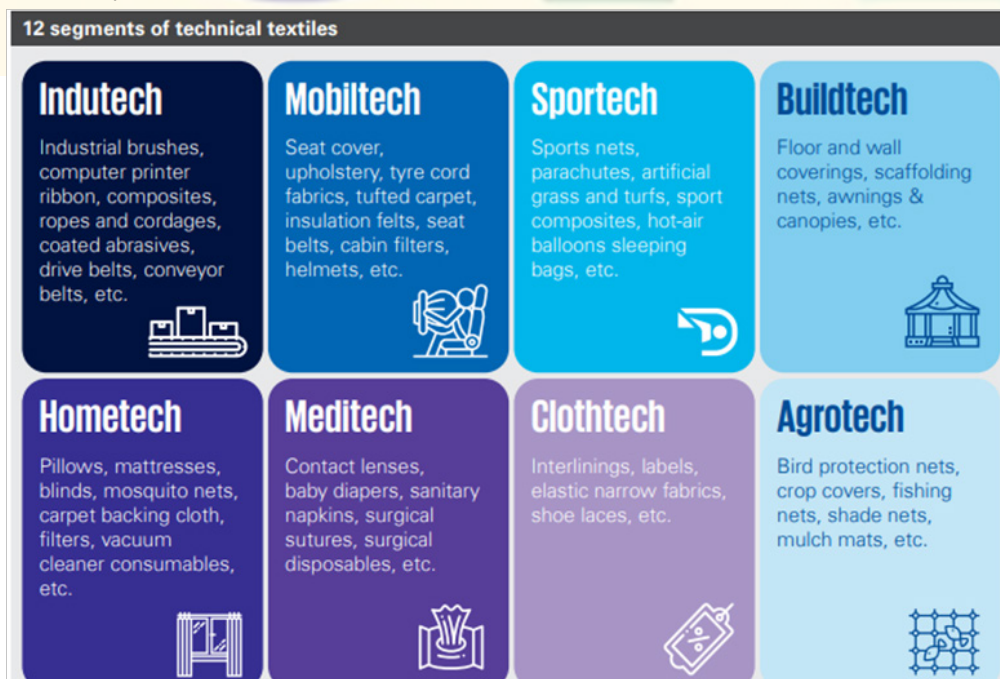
12 segments of technical textiles

Indutech

Industrial brushes, computer printer ribbon, composites, ropes and cordages, coated abrasives, drive belts, conveyor belts, etc.

Mobiltech

Seat cover, upholstery, tyre cord fabrics, tufted carpet, insulation felts, seat belts, cabin filters, helmets, etc.

Sportech

Sports nets, parachutes, artificial grass and turfs, sport composites, hot-air balloons sleeping bags, etc.

Buildtech

Floor and wall coverings, scaffolding nets, awnings & canopies, etc.

Hometech

Pillows, mattresses, blinds, mosquito nets, carpet backing cloth, filters, vacuum cleaner consumables, etc.

Meditech

Contact lenses, baby diapers, sanitary napkins, surgical sutures, surgical disposables, etc.

Clothtech

Interlinings, labels, elastic narrow fabrics, shoe laces, etc.

Agrotech

Bird protection nets, crop covers, fishing nets, shade nets, mulch mats, etc.